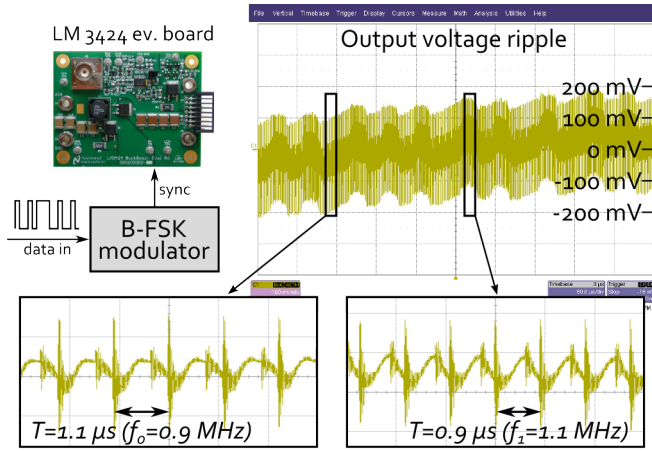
LM 3424 ev. board

File Vertical Timebase Trigger Display Cursors Measure Math Analysis Utilities Help

Output voltage ripple

200 mV
100 mV
0 mV
-100 mV
-200 mV

sync

data in

B-FSK modulator

Timebase
Trigger

T=1.1 μs ($f_0$=0.9 MHz)

T=0.9 μs ($f_1$=1.1 MHz)